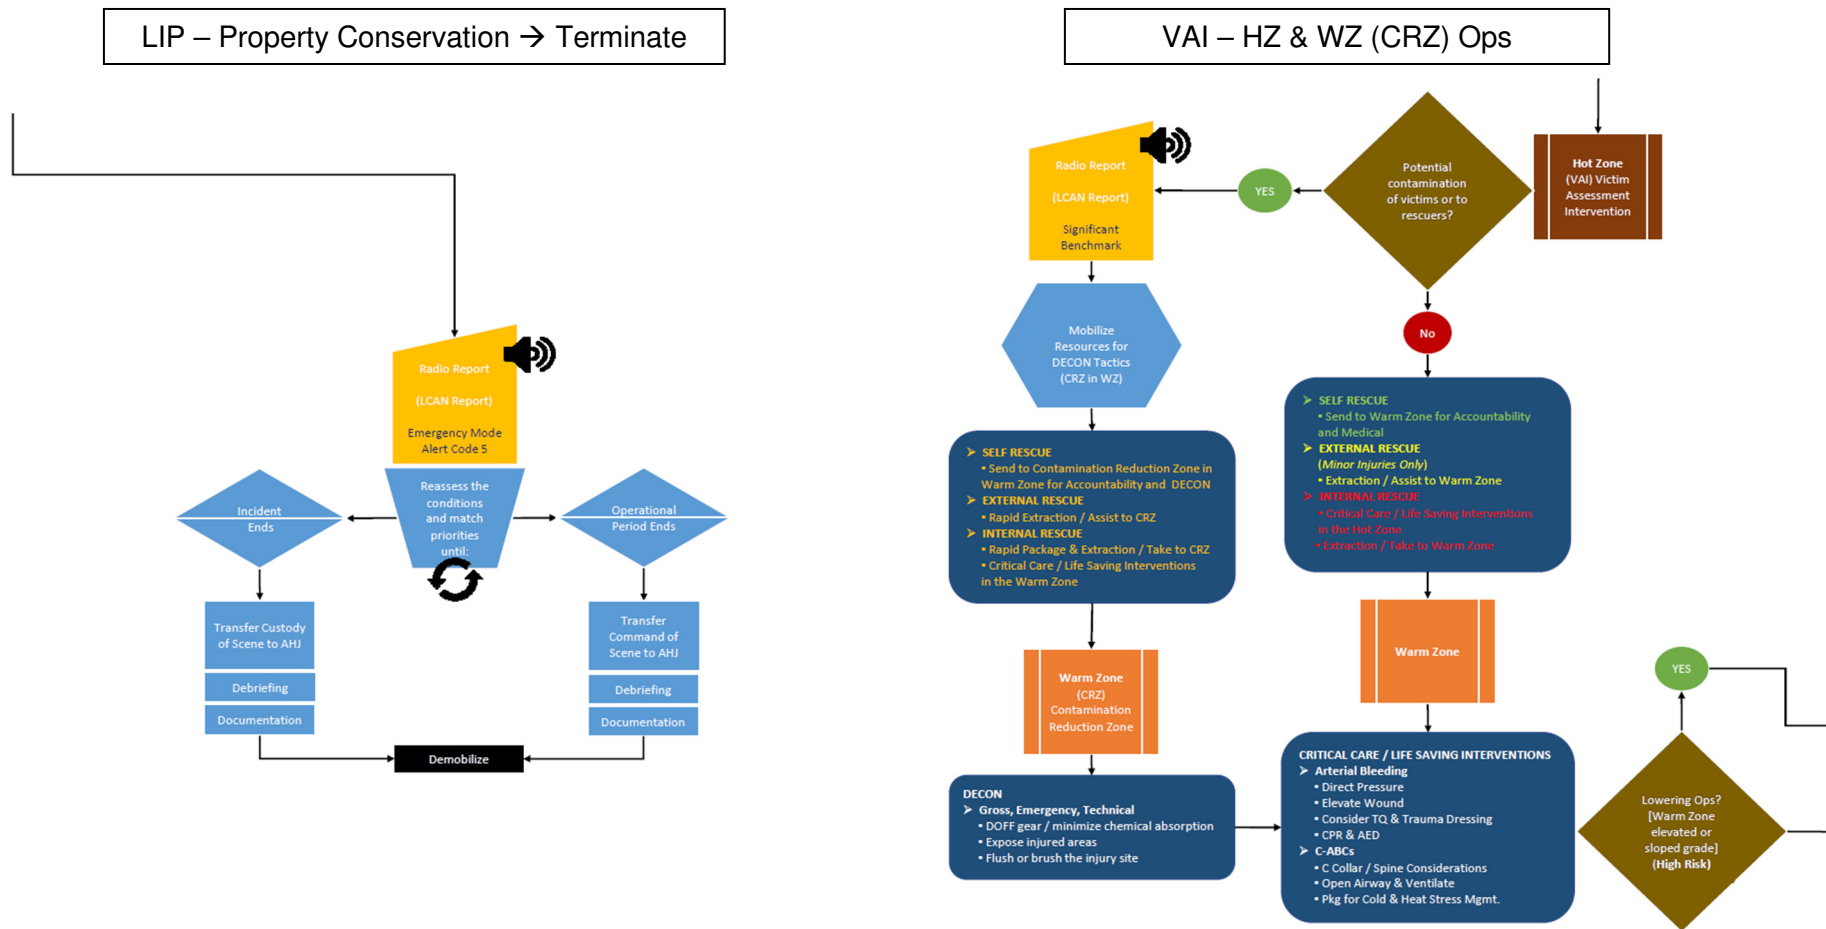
LIP – Property Conservation → Terminate

Radio Report

(LCAN Report)

Emergency Mode
Alert Code 5

Reassess the conditions and match priorities until:

Incident Ends

Operational Period Ends

Transfer Custody of Scene to AHJ

Debriefing

Documentation

Transfer Command of Scene to AHJ

Debriefing

Documentation

Demobilize

VAI – HZ & WZ (CRZ) Ops

Hot Zone
(VAI) Victim Assessment Intervention

Potential contamination of victims or to rescuers?

YES

No

Radio Report

(LCAN Report)

Significant Benchmark

Mobilize Resources for DECON Tactics (CRZ in WZ)

➢ SELF RESCUE
• Send to Contamination Reduction Zone in Warm Zone for Accountability and DECON
➢ EXTERNAL RESCUE
• Rapid Extraction / Assist to CRZ
➢ INTERNAL RESCUE
• Rapid Package & Extraction / Take to CRZ
• Critical Care / Life Saving Interventions in the Warm Zone

➢ SELF RESCUE
• Send to Warm Zone for Accountability and Medical
➢ EXTERNAL RESCUE
(Minor Injuries Only)
• Extraction / Assist to Warm Zone
➢ INTERNAL RESCUE
• Critical Care / Life Saving Interventions in the Hot Zone
• Extraction / Take to Warm Zone

Warm Zone
(CRZ)
Contamination Reduction Zone

Warm Zone

DECON
➢ Gross, Emergency, Technical
• DOFF gear / minimize chemical absorption
• Expose injured areas
• Flush or brush the injury site

CRITICAL CARE / LIFE SAVING INTERVENTIONS
➢ Arterial Bleeding
• Direct Pressure
• Elevate Wound
• Consider TQ & Trauma Dressing
• CPR & AED
➢ C-ABCs
• C Collar / Spine Considerations
• Open Airway & Ventilate
• Pkg for Cold & Heat Stress Mgmt.

YES

Lowering Ops?
[Warm Zone elevated or sloped grade]
(High Risk)